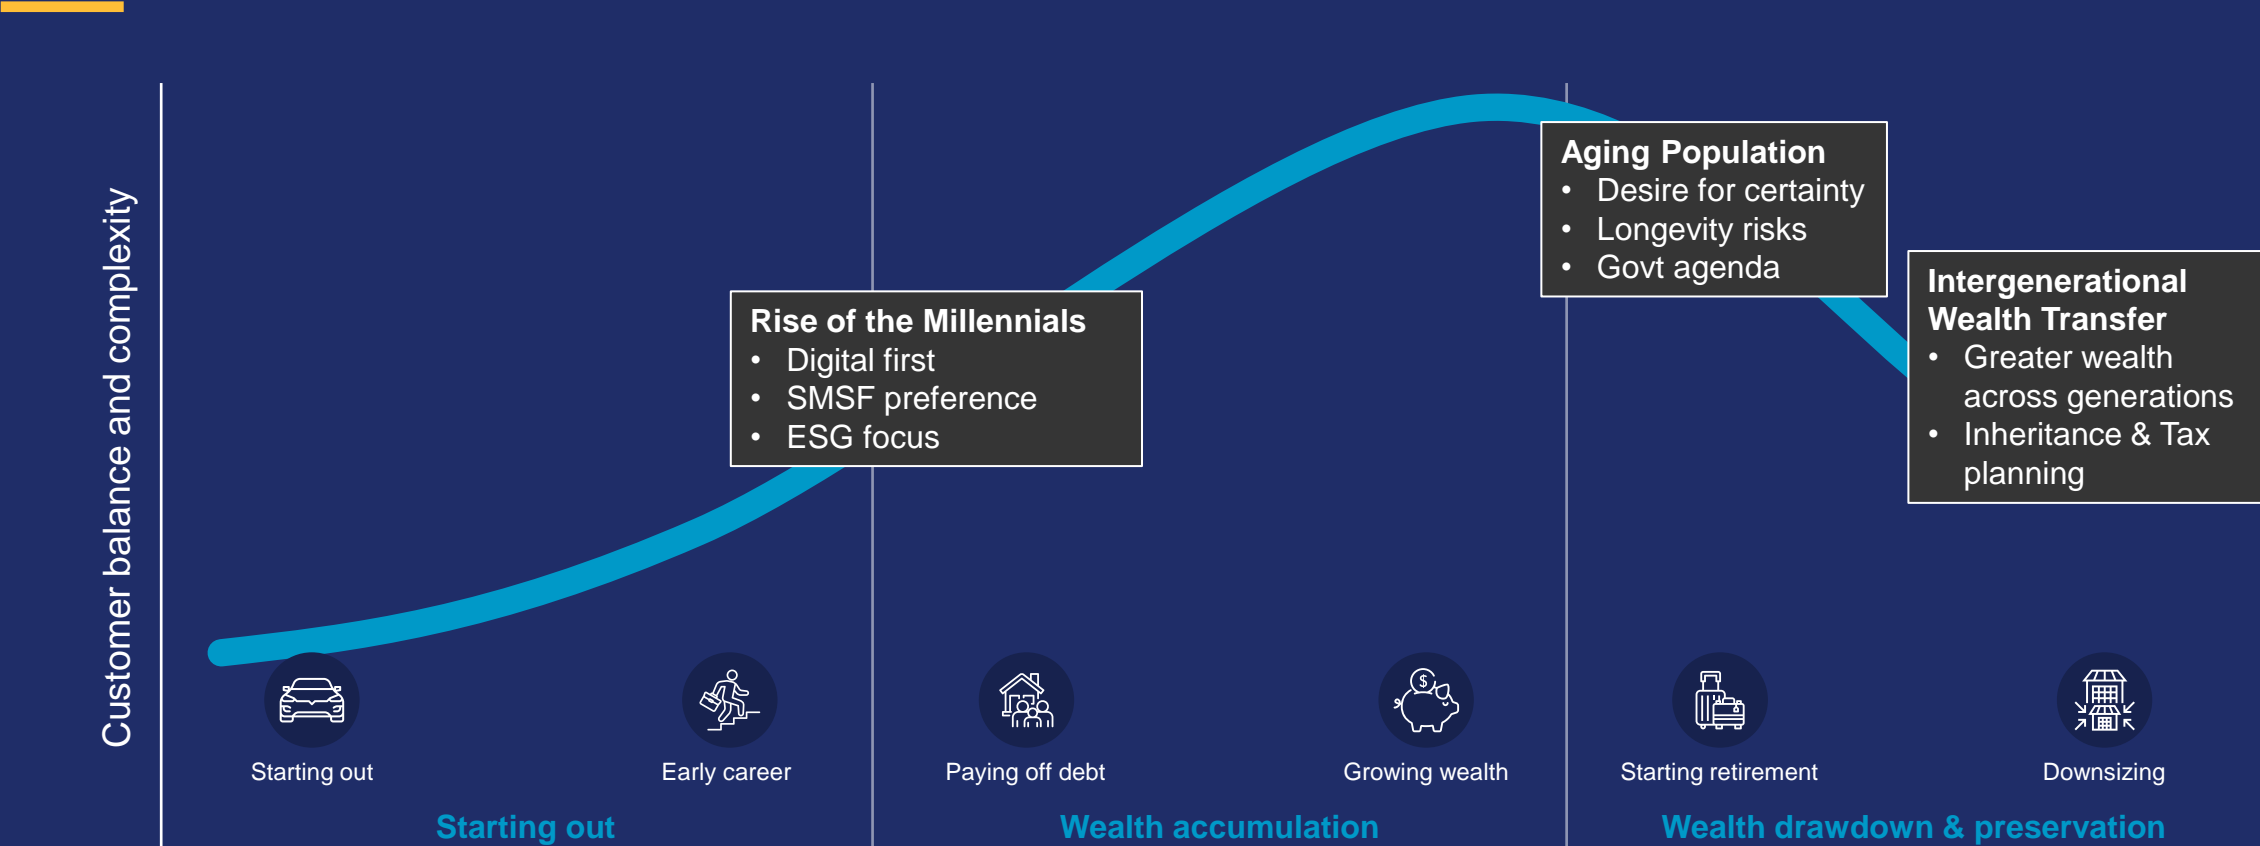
Customer balance and complexity

Rise of the Millennials
• Digital first
• SMSF preference
• ESG focus

Aging Population
• Desire for certainty
• Longevity risks
• Govt agenda

Intergenerational Wealth Transfer
• Greater wealth across generations
• Inheritance & Tax planning

Starting out

Early career

Paying off debt

Growing wealth

Starting retirement

Downsizing

Starting out

Wealth accumulation

Wealth drawdown & preservation